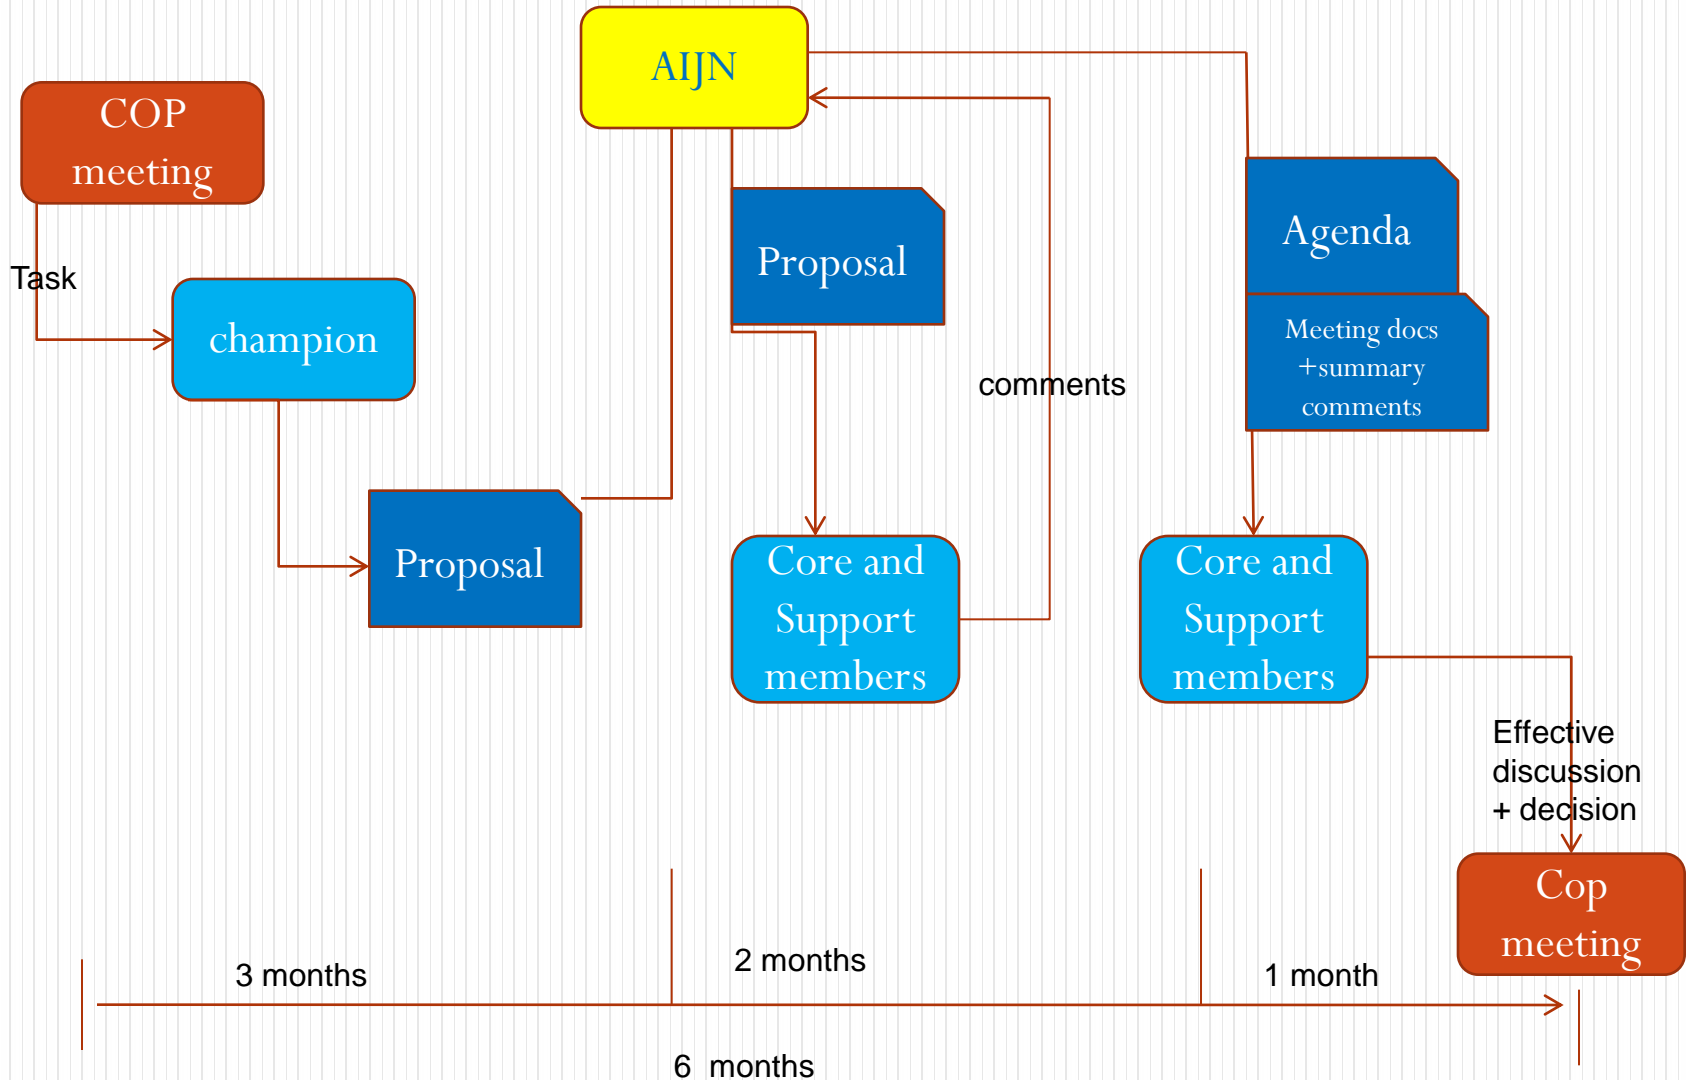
COP meeting

Task

champion

Proposal

AIJN

Proposal

comments

Core and Support members

Agenda

Meeting docs +summary comments

Core and Support members

Effective discussion + decision

Cop meeting

3 months

2 months

1 month

6 months